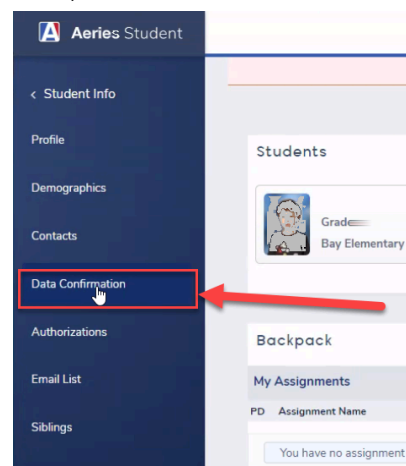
A Aeries Student

< Student Info

Profile

Demographics

Contacts

Data Confirmation

Authorizations

Email List

Siblings

Students

Grade

Bay Elementary

Backpack

My Assignments

PD Assignment Name

You have no assignment